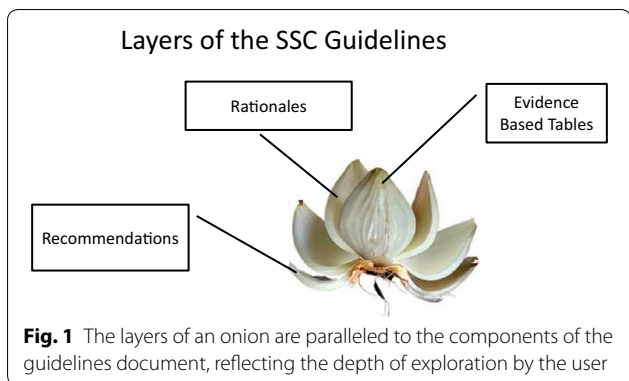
Layers of the SSC Guidelines

Rationales

Evidence Based Tables

Recommendations

**Fig. 1** The layers of an onion are paralleled to the components of the guidelines document, reflecting the depth of exploration by the user